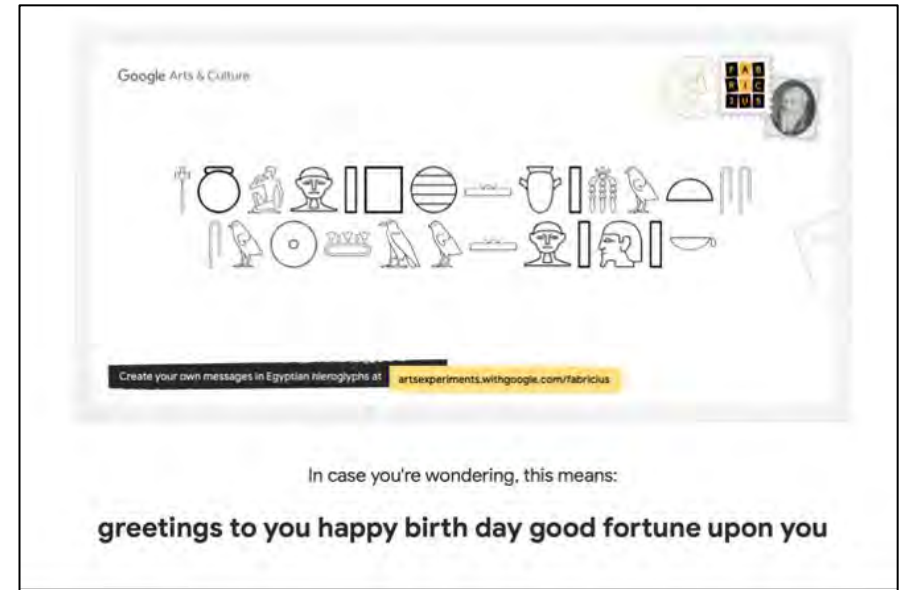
Google Arts & Culture

FAB
RIC
IUS

Create your own messages in Egyptian hieroglyphs at artsexperiments.withgoogle.com/fabricius

In case you're wondering, this means:

greetings to you happy birth day good fortune upon you